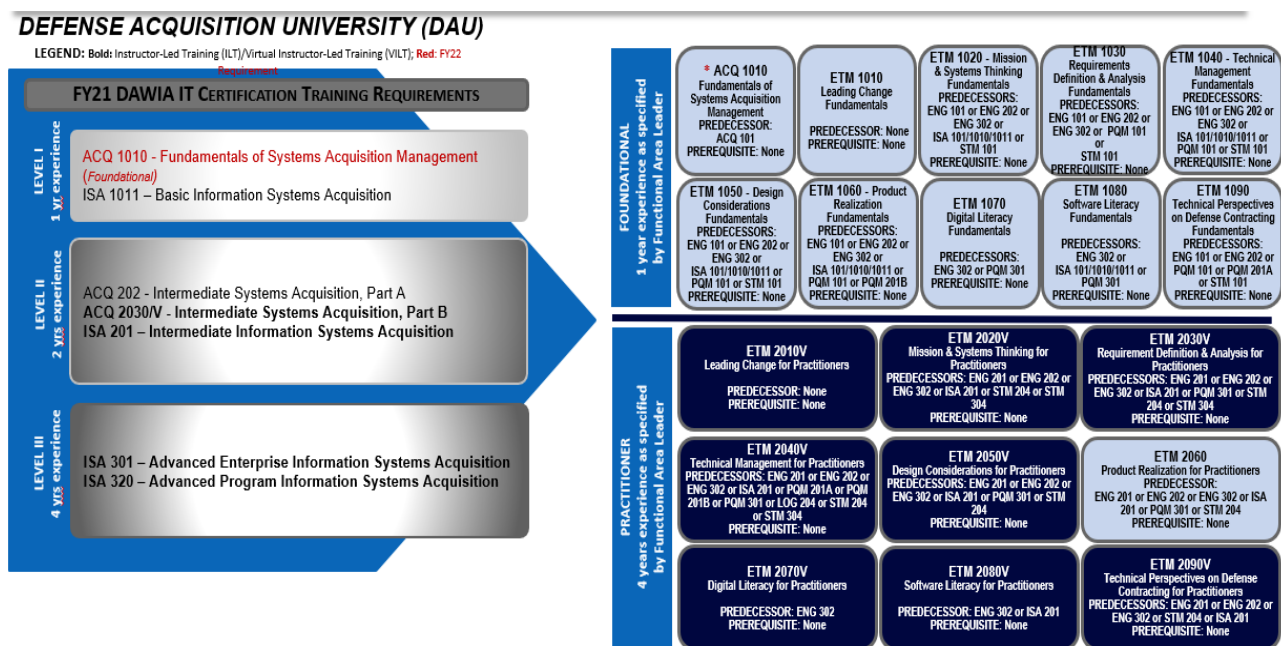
DEFENSE ACQUISITION UNIVERSITY (DAU)

LEGEND: Bold: Instructor-Led Training (ILT)/Virtual Instructor-Led Training (VILT); Red: FY22 Requirement

FY21 DAWIA IT CERTIFICATION TRAINING REQUIREMENTS

LEVEL I
1 yr experience

ACQ 1010 - Fundamentals of Systems Acquisition Management (Foundational)
ISA 1011 – Basic Information Systems Acquisition

LEVEL II
2 yrs experience

ACQ 202 - Intermediate Systems Acquisition, Part A
ACQ 2030/V - Intermediate Systems Acquisition, Part B
ISA 201 – Intermediate Information Systems Acquisition

LEVEL III
4 yrs experience

ISA 301 – Advanced Enterprise Information Systems Acquisition
ISA 320 – Advanced Program Information Systems Acquisition

FOUNDATIONAL
1 year experience as specified by Functional Area Leader

* ACQ 1010 Fundamentals of Systems Acquisition Management PREDECESSOR: ACQ 101 PREREQUISITE: None

ETM 1010 Leading Change Fundamentals PREDECESSOR: None PREREQUISITE: None

ETM 1020 - Mission & Systems Thinking Fundamentals PREDECESSORS: ENG 101 or ENG 202 or ENG 302 or ISA 101/1010/1011 or STM 101 PREREQUISITE: None

ETM 1030 Requirements Definition & Analysis Fundamentals PREDECESSORS: ENG 101 or ENG 202 or ENG 302 or PQM 101 or STM 101 PREREQUISITE: None

ETM 1040 - Technical Management Fundamentals PREDECESSORS: ENG 101 or ENG 202 or ENG 302 or ISA 101/1010/1011 or PQM 101 or STM 101 PREREQUISITE: None

ETM 1050 - Design Considerations Fundamentals PREDECESSORS: ENG 101 or ENG 202 or ENG 302 or ISA 101/1010/1011 or PQM 101 or STM 101 PREREQUISITE: None

ETM 1060 - Product Realization Fundamentals PREDECESSORS: ENG 101 or ENG 202 or ENG 302 or ISA 101/1010/1011 or PQM 101 or PQM 201B PREREQUISITE: None

ETM 1070 Digital Literacy Fundamentals PREDECESSORS: ENG 302 or PQM 301 PREREQUISITE: None

ETM 1080 Software Literacy Fundamentals PREDECESSORS: ENG 302 or ISA 101/1010/1011 or PQM 301 PREREQUISITE: None

ETM 1090 Technical Perspectives on Defense Contracting Fundamentals PREDECESSORS: ENG 101 or ENG 202 or PQM 101 or PQM 201A or STM 101 PREREQUISITE: None

PRACTITIONER
4 years experience as specified by Functional Area Leader

ETM 2010V Leading Change for Practitioners PREDECESSOR: None PREREQUISITE: None

ETM 2020V Mission & Systems Thinking for Practitioners PREDECESSORS: ENG 201 or ENG 202 or ENG 302 or ISA 201 or STM 204 or STM 304 PREREQUISITE: None

ETM 2030V Requirement Definition & Analysis for Practitioners PREDECESSORS: ENG 201 or ENG 202 or ENG 302 or ISA 201 or PQM 301 or STM 204 or STM 304 PREREQUISITE: None

ETM 2040V Technical Management for Practitioners PREDECESSORS: ENG 201 or ENG 202 or ENG 302 or ISA 201 or PQM 201A or PQM 201B or PQM 301 or LOG 204 or STM 204 or STM 304 PREREQUISITE: None

ETM 2050V Design Considerations for Practitioners PREDECESSORS: ENG 201 or ENG 202 or ENG 302 or ISA 201 or PQM 301 or STM 204 PREREQUISITE: None

ETM 2060 Product Realization for Practitioners PREDECESSOR: ENG 201 or ENG 202 or ENG 302 or ISA 201 or PQM 301 or STM 204 PREREQUISITE: None

ETM 2070V Digital Literacy for Practitioners PREDECESSOR: ENG 302 PREREQUISITE: None

ETM 2080V Software Literacy for Practitioners PREDECESSOR: ENG 302 or ISA 201 PREREQUISITE: None

ETM 2090V Technical Perspectives on Defense Contracting for Practitioners PREDECESSORS: ENG 201 or ENG 202 or ENG 302 or STM 204 or ISA 201 PREREQUISITE: None